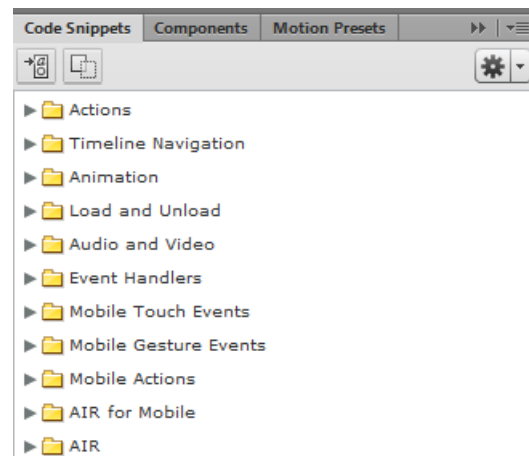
Code Snippets | Components | Motion Presets

Actions
Timeline Navigation
Animation
Load and Unload
Audio and Video
Event Handlers
Mobile Touch Events
Mobile Gesture Events
Mobile Actions
AIR for Mobile
AIR